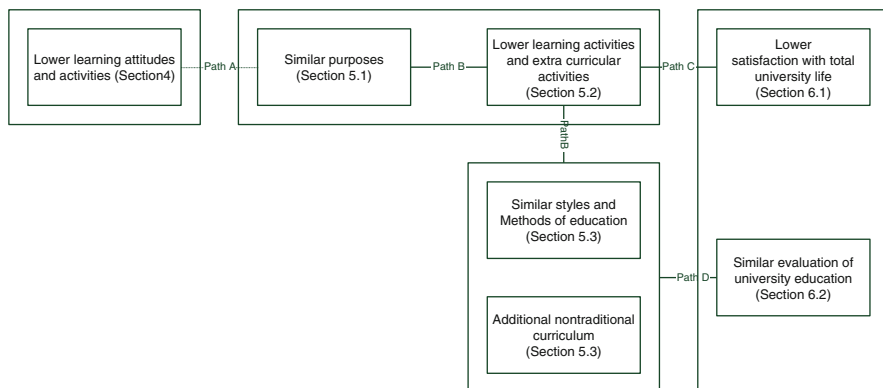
Lower learning attitudes and activities (Section4)

Path A

Similar purposes (Section 5.1)

Path B

Lower learning activities and extra curricular activities (Section 5.2)

Path C

Lower satisfaction with total university life (Section 6.1)

PathB

Similar styles and Methods of education (Section 5.3)

Additional nontraditional curriculum (Section 5.3)

Path D

Similar evaluation of university education (Section 6.2)